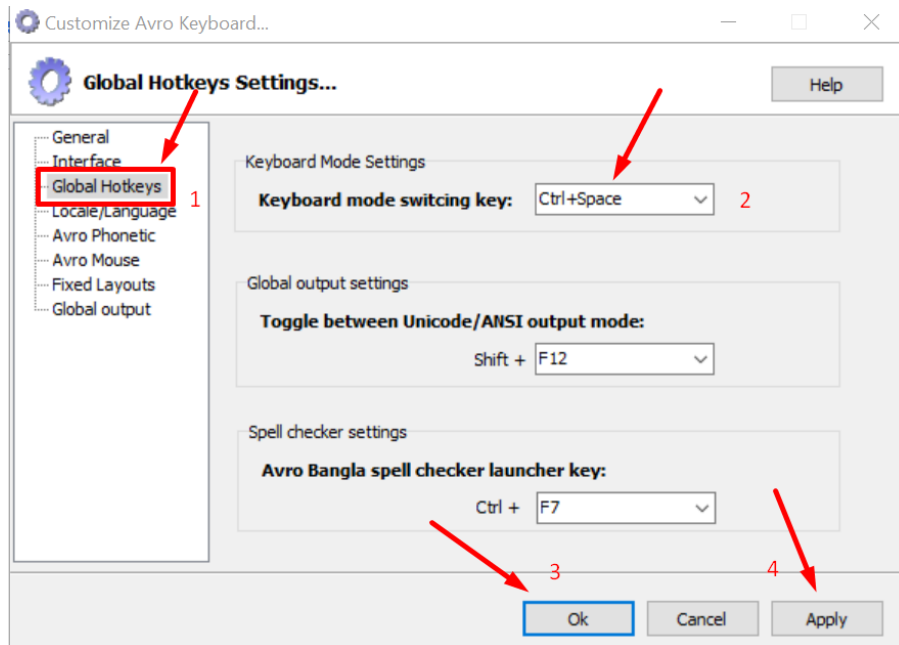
Customize Avro Keyboard...

Global Hotkeys Settings...

Help

General
Interface
Global Hotkeys
Locale/Language
Avro Phonetic
Avro Mouse
Fixed Layouts
Global output

1

Keyboard Mode Settings

Keyboard mode switcing key: Ctrl+Space

2

Global output settings

Toggle between Unicode/ANSI output mode:

Shift + F12

Spell checker settings

Avro Bangla spell checker launcher key:

Ctrl + F7

3

4

Ok

Cancel

Apply